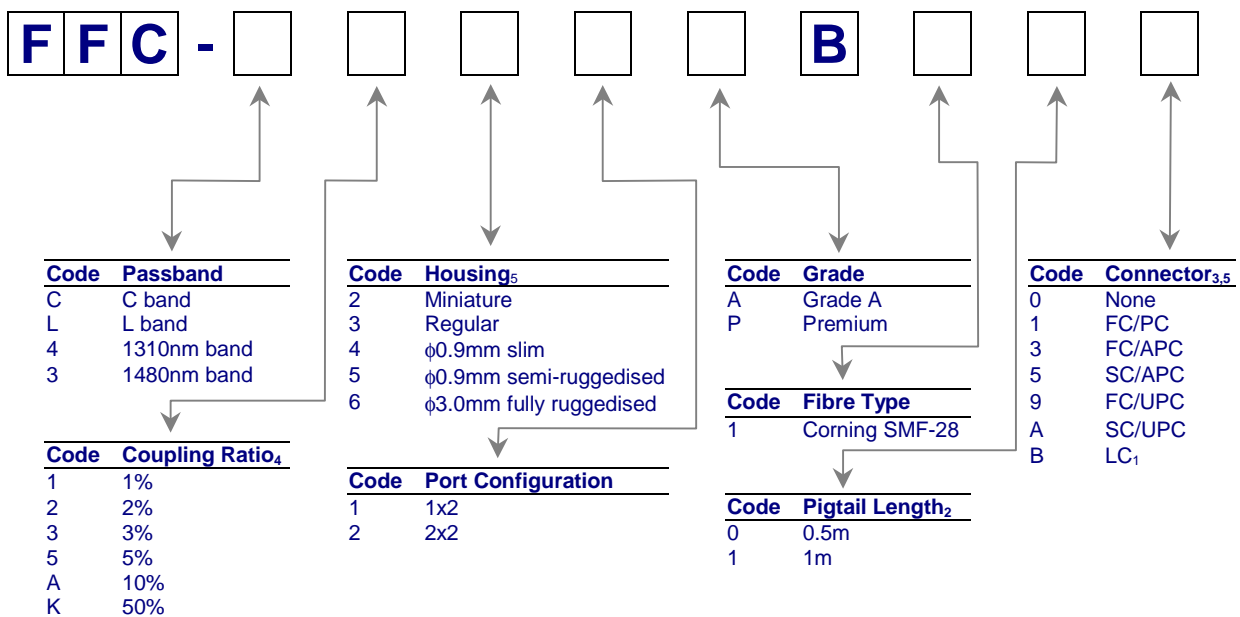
F F C - B

| Code | Passband |
|---|---|
| C | C band |
| L | L band |
| 4 | 1310nm band |
| 3 | 1480nm band |

| Code | Coupling Ratio$_4$ |
|---|---|
| 1 | 1% |
| 2 | 2% |
| 3 | 3% |
| 5 | 5% |
| A | 10% |
| K | 50% |

| Code | Housing$_5$ |
|---|---|
| 2 | Miniature |
| 3 | Regular |
| 4 | $\phi$0.9mm slim |
| 5 | $\phi$0.9mm semi-ruggedised |
| 6 | $\phi$3.0mm fully ruggedised |

| Code | Port Configuration |
|---|---|
| 1 | 1x2 |
| 2 | 2x2 |

| Code | Grade |
|---|---|
| A | Grade A |
| P | Premium |

| Code | Fibre Type |
|---|---|
| 1 | Corning SMF-28 |

| Code | Pigtail Length$_2$ |
|---|---|
| 0 | 0.5m |
| 1 | 1m |

| Code | Connector$_{3,5}$ |
|---|---|
| 0 | None |
| 1 | FC/PC |
| 3 | FC/APC |
| 5 | SC/APC |
| 9 | FC/UPC |
| A | SC/UPC |
| B | LC$_1$ |